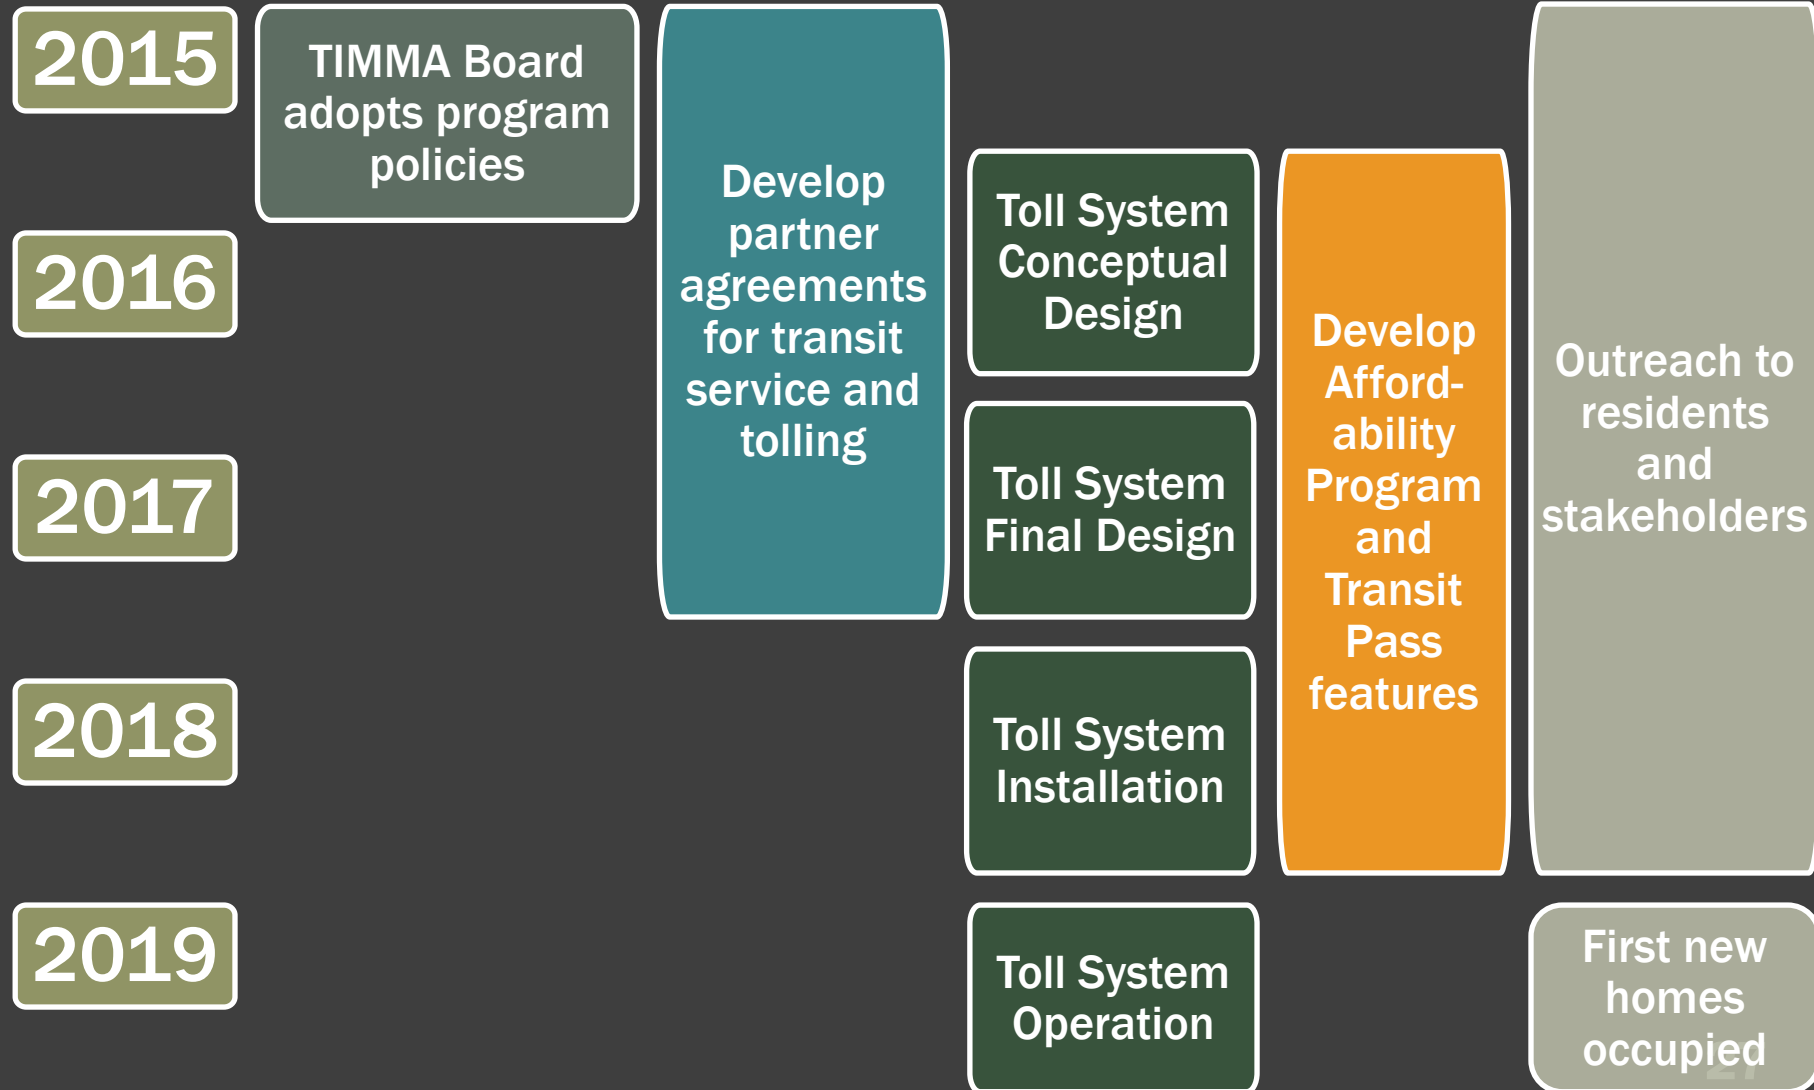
2015

2016

2017

2018

2019

TIMMA Board adopts program policies

Develop partner agreements for transit service and tolling

Toll System Conceptual Design

Toll System Final Design

Toll System Installation

Toll System Operation

Develop Afford-ability Program and Transit Pass features

Outreach to residents and stakeholders

First new homes occupied